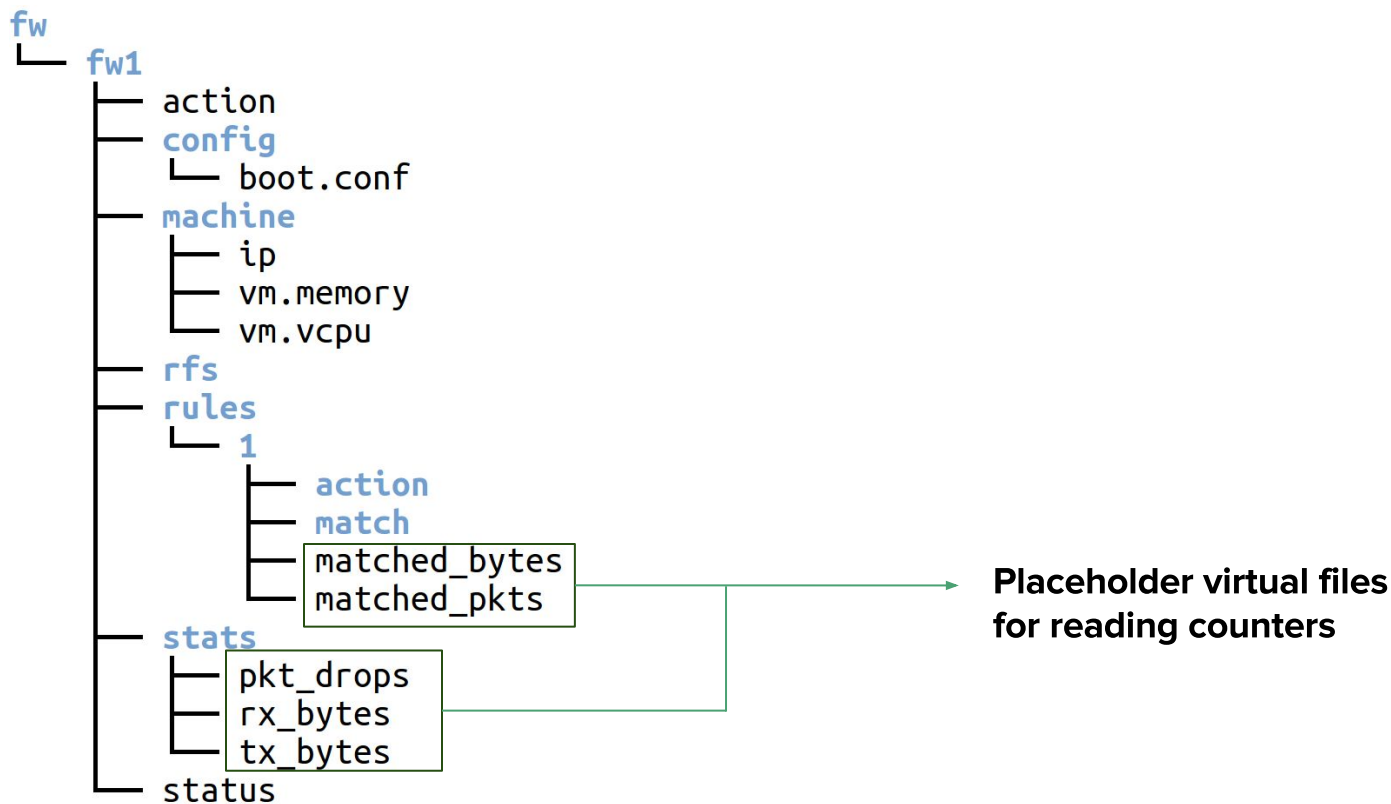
fw
fw1
action
config
boot.conf
machine
ip
vm.memory
vm.vcpu
rfs
rules
1
action
match
matched_bytes
matched_pkts
stats
pkt_drops
rx_bytes
tx_bytes
status

Placeholder virtual files for reading counters